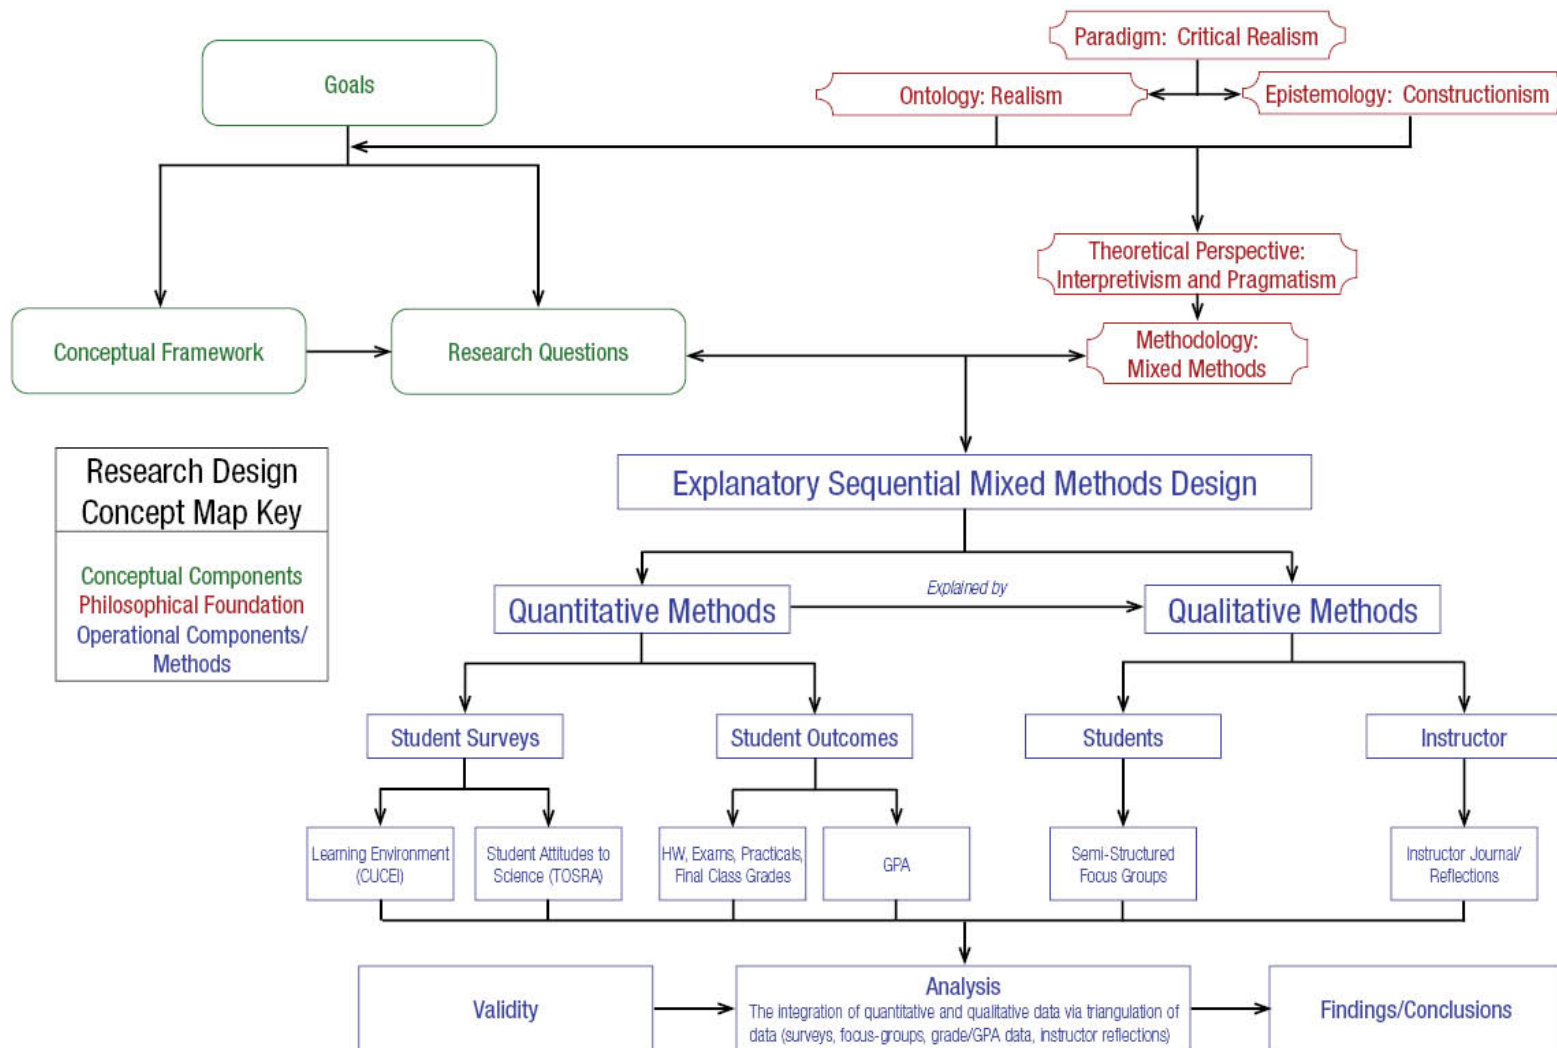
Paradigm: Critical Realism

Goals

Ontology: Realism

Epistemology: Constructionism

Theoretical Perspective: Interpretivism and Pragmatism

Conceptual Framework

Research Questions

Methodology: Mixed Methods

Research Design Concept Map Key

Conceptual Components
Philosophical Foundation
Operational Components/ Methods

Explanatory Sequential Mixed Methods Design

Quantitative Methods

Explained by

Qualitative Methods

Student Surveys

Student Outcomes

Students

Instructor

Learning Environment (CUCEI)

Student Attitudes to Science (TOSRA)

HW, Exams, Practicals, Final Class Grades

GPA

Semi-Structured Focus Groups

Instructor Journal/ Reflections

Validity

Analysis
The integration of quantitative and qualitative data via triangulation of data (surveys, focus-groups, grade/GPA data, instructor reflections)

Findings/Conclusions